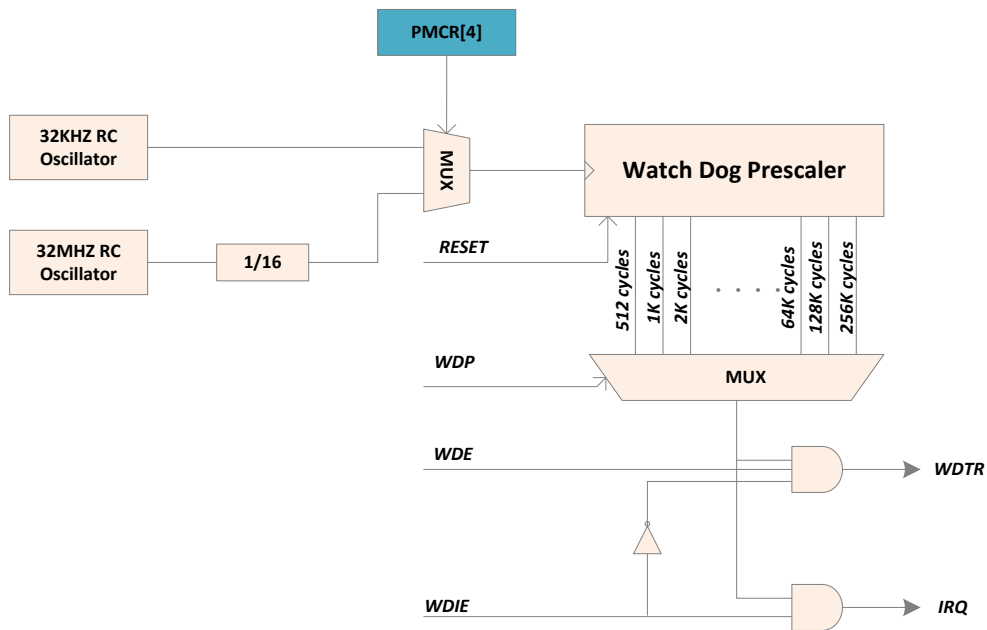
PMCR[4]

32KHZ RC Oscillator

MUX

Watch Dog Prescaler

32MHZ RC Oscillator

1/16

RESET

512 cycles

1K cycles

2K cycles

. . . .

64K cycles

128K cycles

256K cycles

WDP

MUX

WDE

WDTR

WDIE

IRQ